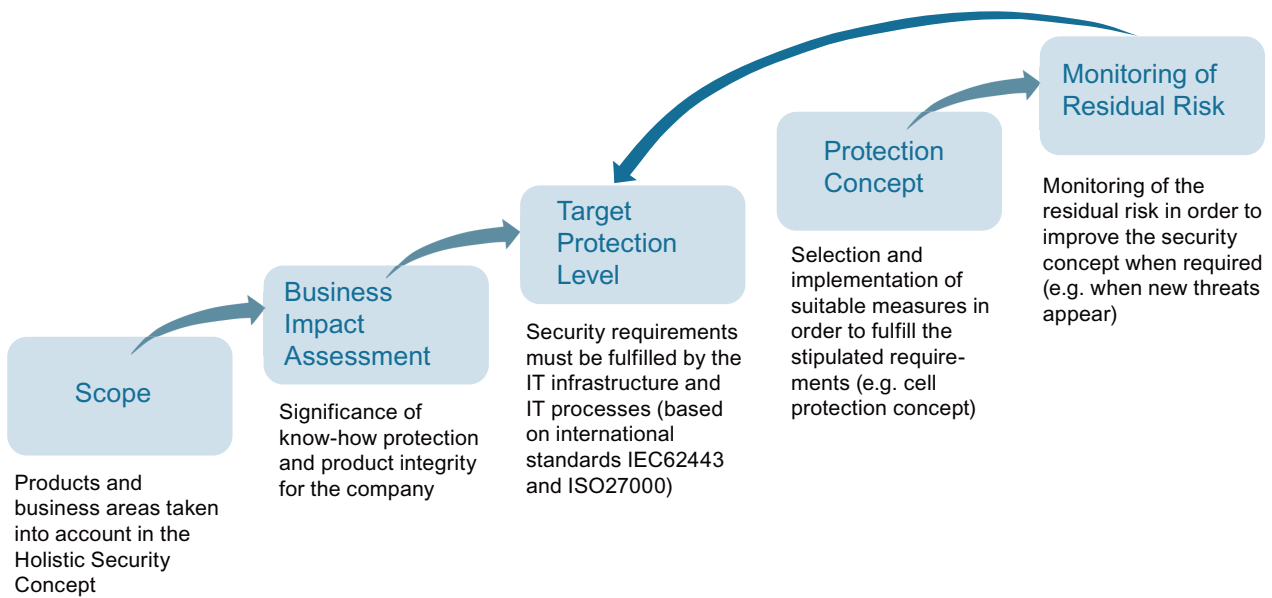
Scope

Products and business areas taken into account in the Holistic Security Concept

Business Impact Assessment

Significance of know-how protection and product integrity for the company

Target Protection Level

Security requirements must be fulfilled by the IT infrastructure and IT processes (based on international standards IEC62443 and ISO27000)

Protection Concept

Selection and implementation of suitable measures in order to fulfill the stipulated requirements (e.g. cell protection concept)

Monitoring of Residual Risk

Monitoring of the residual risk in order to improve the security concept when required (e.g. when new threats appear)